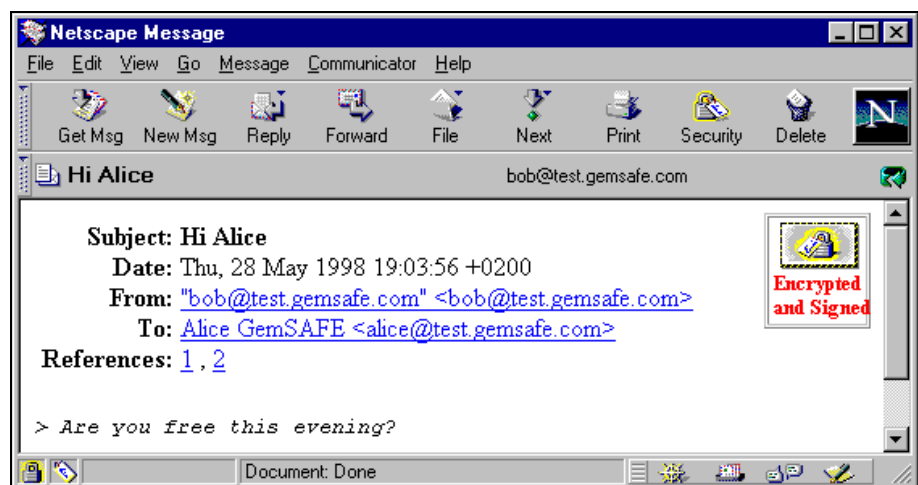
Netscape Message

File Edit View Go Message Communicator Help

Get Msg New Msg Reply Forward File Next Print Security Delete

Hi Alice bob@test.gemsafe.com

Subject: Hi Alice
Date: Thu, 28 May 1998 19:03:56 +0200
From: "bob@test.gemsafe.com" <bob@test.gemsafe.com>
To: Alice GemSAFE <alice@test.gemsafe.com>
References: 1 , 2

Encrypted and Signed

> Are you free this evening?

Document: Done